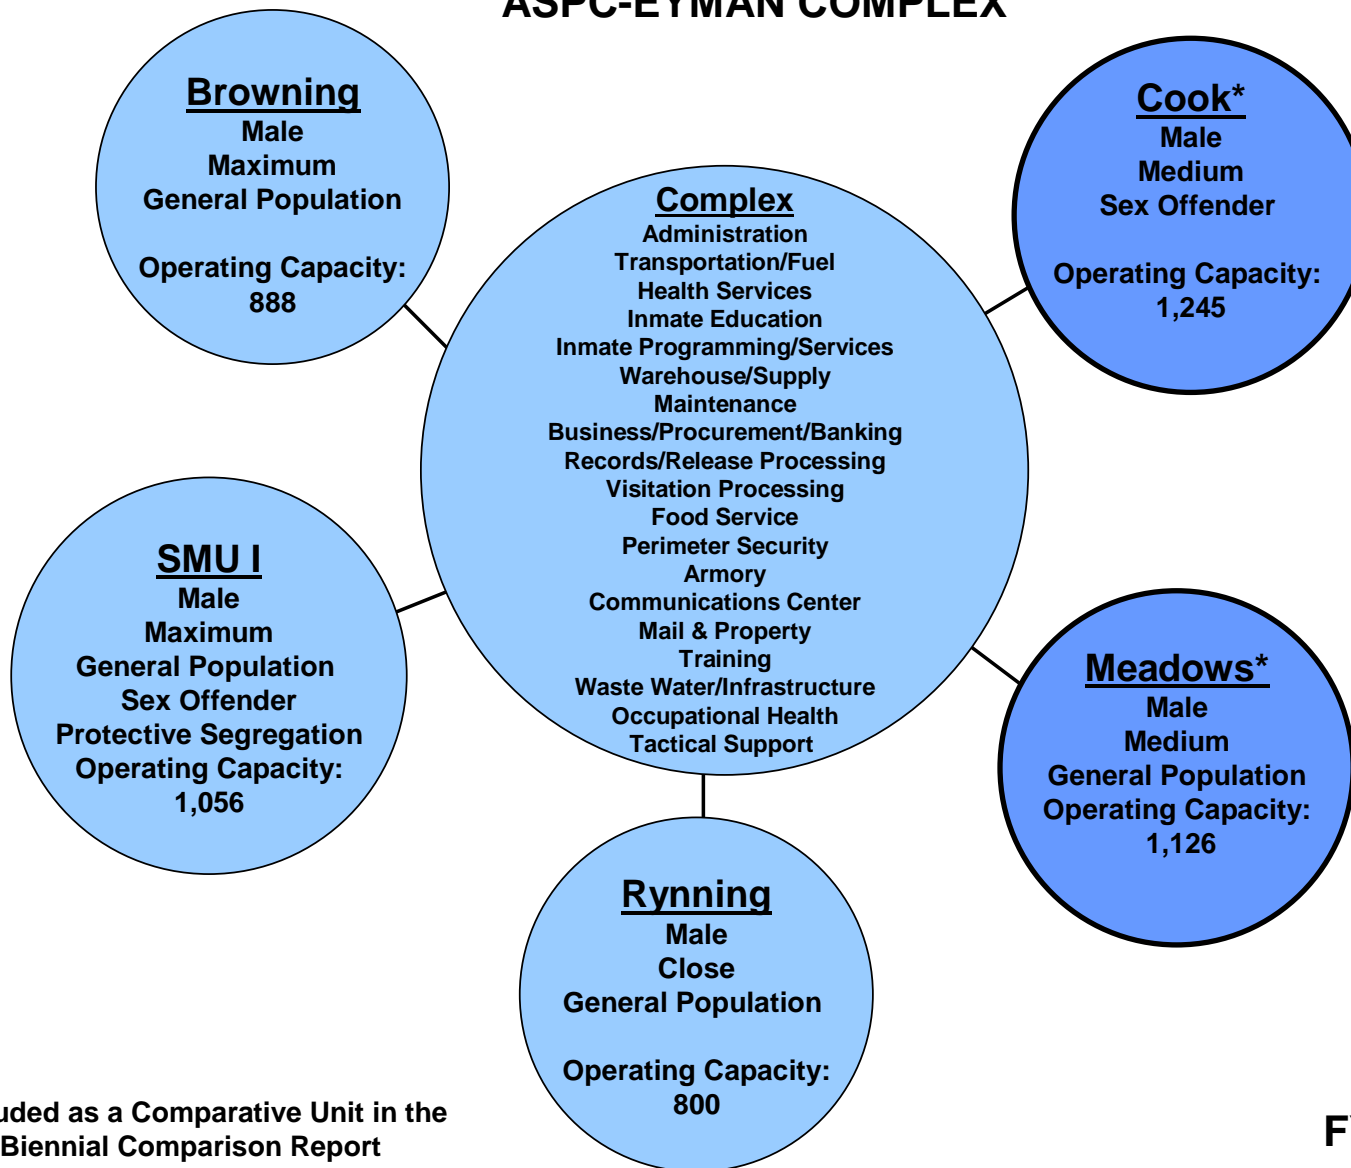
ASPC-EYMAN COMPLEX

Browning
Male
Maximum
General Population

Operating Capacity:
888

Cook*
Male
Medium
Sex Offender

Operating Capacity:
1,245

Complex
Administration
Transportation/Fuel
Health Services
Inmate Education
Inmate Programming/Services
Warehouse/Supply
Maintenance
Business/Procurement/Banking
Records/Release Processing
Visitation Processing
Food Service
Perimeter Security
Armory
Communications Center
Mail & Property
Training
Waste Water/Infrastructure
Occupational Health
Tactical Support

SMU I
Male
Maximum
General Population
Sex Offender
Protective Segregation
Operating Capacity:
1,056

Meadows*
Male
Medium
General Population
Operating Capacity:
1,126

Rynning
Male
Close
General Population

Operating Capacity:
800

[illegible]uded as a Comparative Unit in the
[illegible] Biennial Comparison Report

F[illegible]